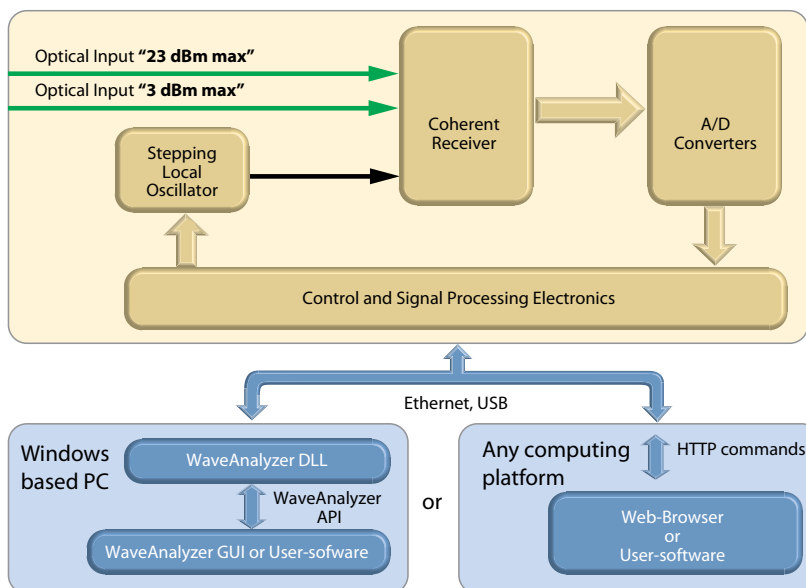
Optical Input **"23 dBm max"**

Optical Input **"3 dBm max"**

Coherent Receiver

A/D Converters

Stepping Local Oscillator

Control and Signal Processing Electronics

Ethernet, USB

Windows based PC

WaveAnalyzer DLL

WaveAnalyzer API

WaveAnalyzer GUI or User-sofware

or

Any computing platform

HTTP commands

Web-Browser or User-software